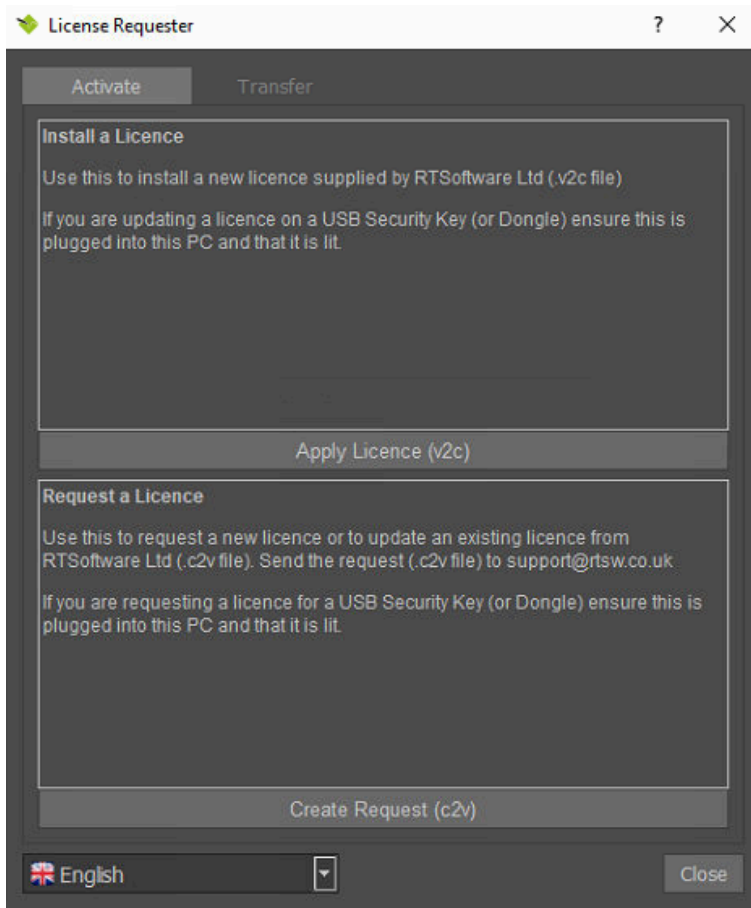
License Requester

?

X

Activate

Transfer

Install a Licence

Use this to install a new licence supplied by RTSoftware Ltd (.v2c file)

If you are updating a licence on a USB Security Key (or Dongle) ensure this is plugged into this PC and that it is lit.

Apply Licence (v2c)

Request a Licence

Use this to request a new licence or to update an existing licence from RTSoftware Ltd (.c2v file). Send the request (.c2v file) to support@rtsw.co.uk

If you are requesting a licence for a USB Security Key (or Dongle) ensure this is plugged into this PC and that it is lit.

Create Request (c2v)

English

Close